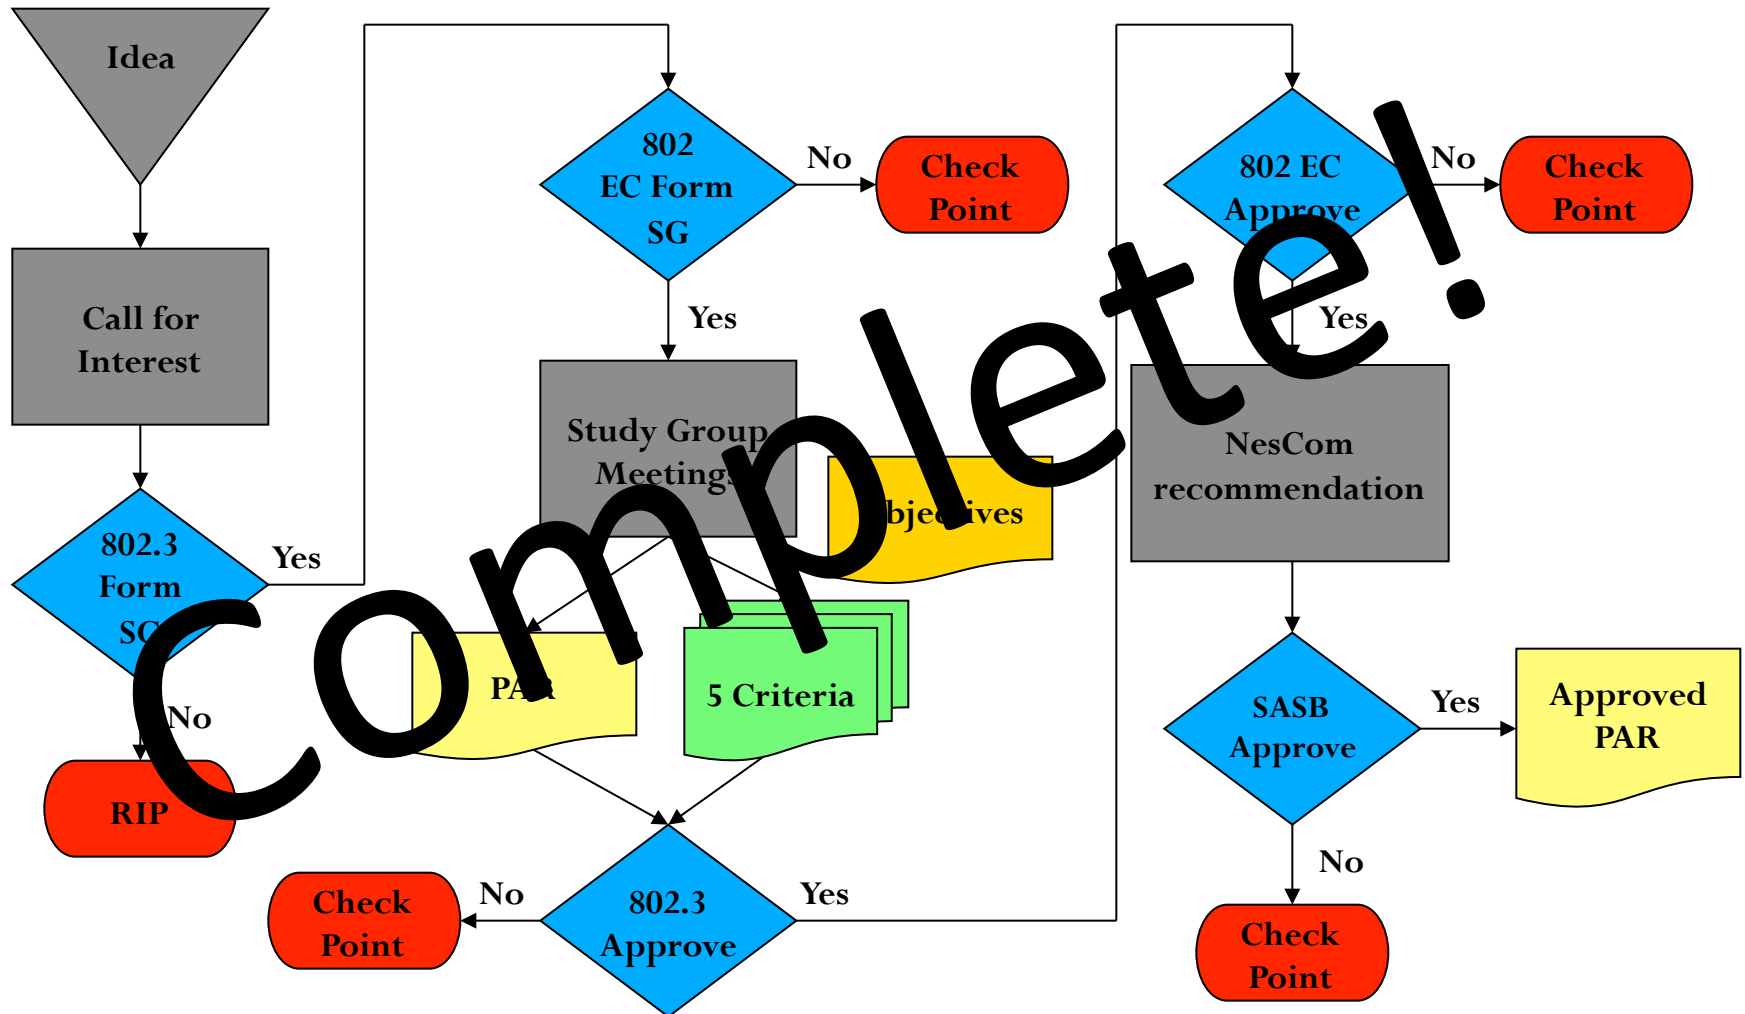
Idea

Call for Interest

802.3 Form SG

Yes

No

RIP

802 EC Form SG

No

Check Point

Yes

Study Group Meetings

Objectives

PAR

5 Criteria

802.3 Approve

No

Check Point

Yes

802 EC Approve

No

Check Point

Yes

NesCom recommendation

SASB Approve

Yes

Approved PAR

No

Check Point

Complete!